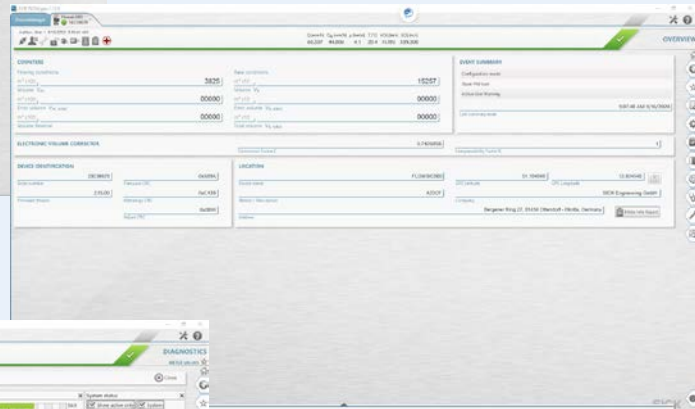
OVERVIEW

COUNTERS

3825

00000

00000

18287

00000

00000

EVENT SUMMARY

ELECTRONIC VOLUME CORRECTOR

DEVICE IDENTIFICATION

LOCATION

SICK Engineering GmbH

DIAGNOSTICS

Close

System status

Show active only

System